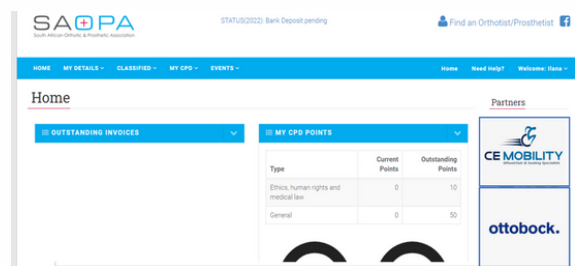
SAOPA
South African Orthotic & Prosthetic Association

STATUS(2022): Bank Deposit pending

Find an Orthotist/Prosthetist

HOME MY DETAILS CLASSIFIED MY CPD EVENTS

Home Need Help? Welcome: Ilana

Home

Partners

OUTSTANDING INVOICES

MY CPD POINTS

| Type | Current Points | Outstanding Points |
|---|---|---|
| Ethics, human rights and medical law | 0 | 10 |
| General | 0 | 50 |

CE MOBILITY
Wheelchair & Seating Specialists

ottobock.